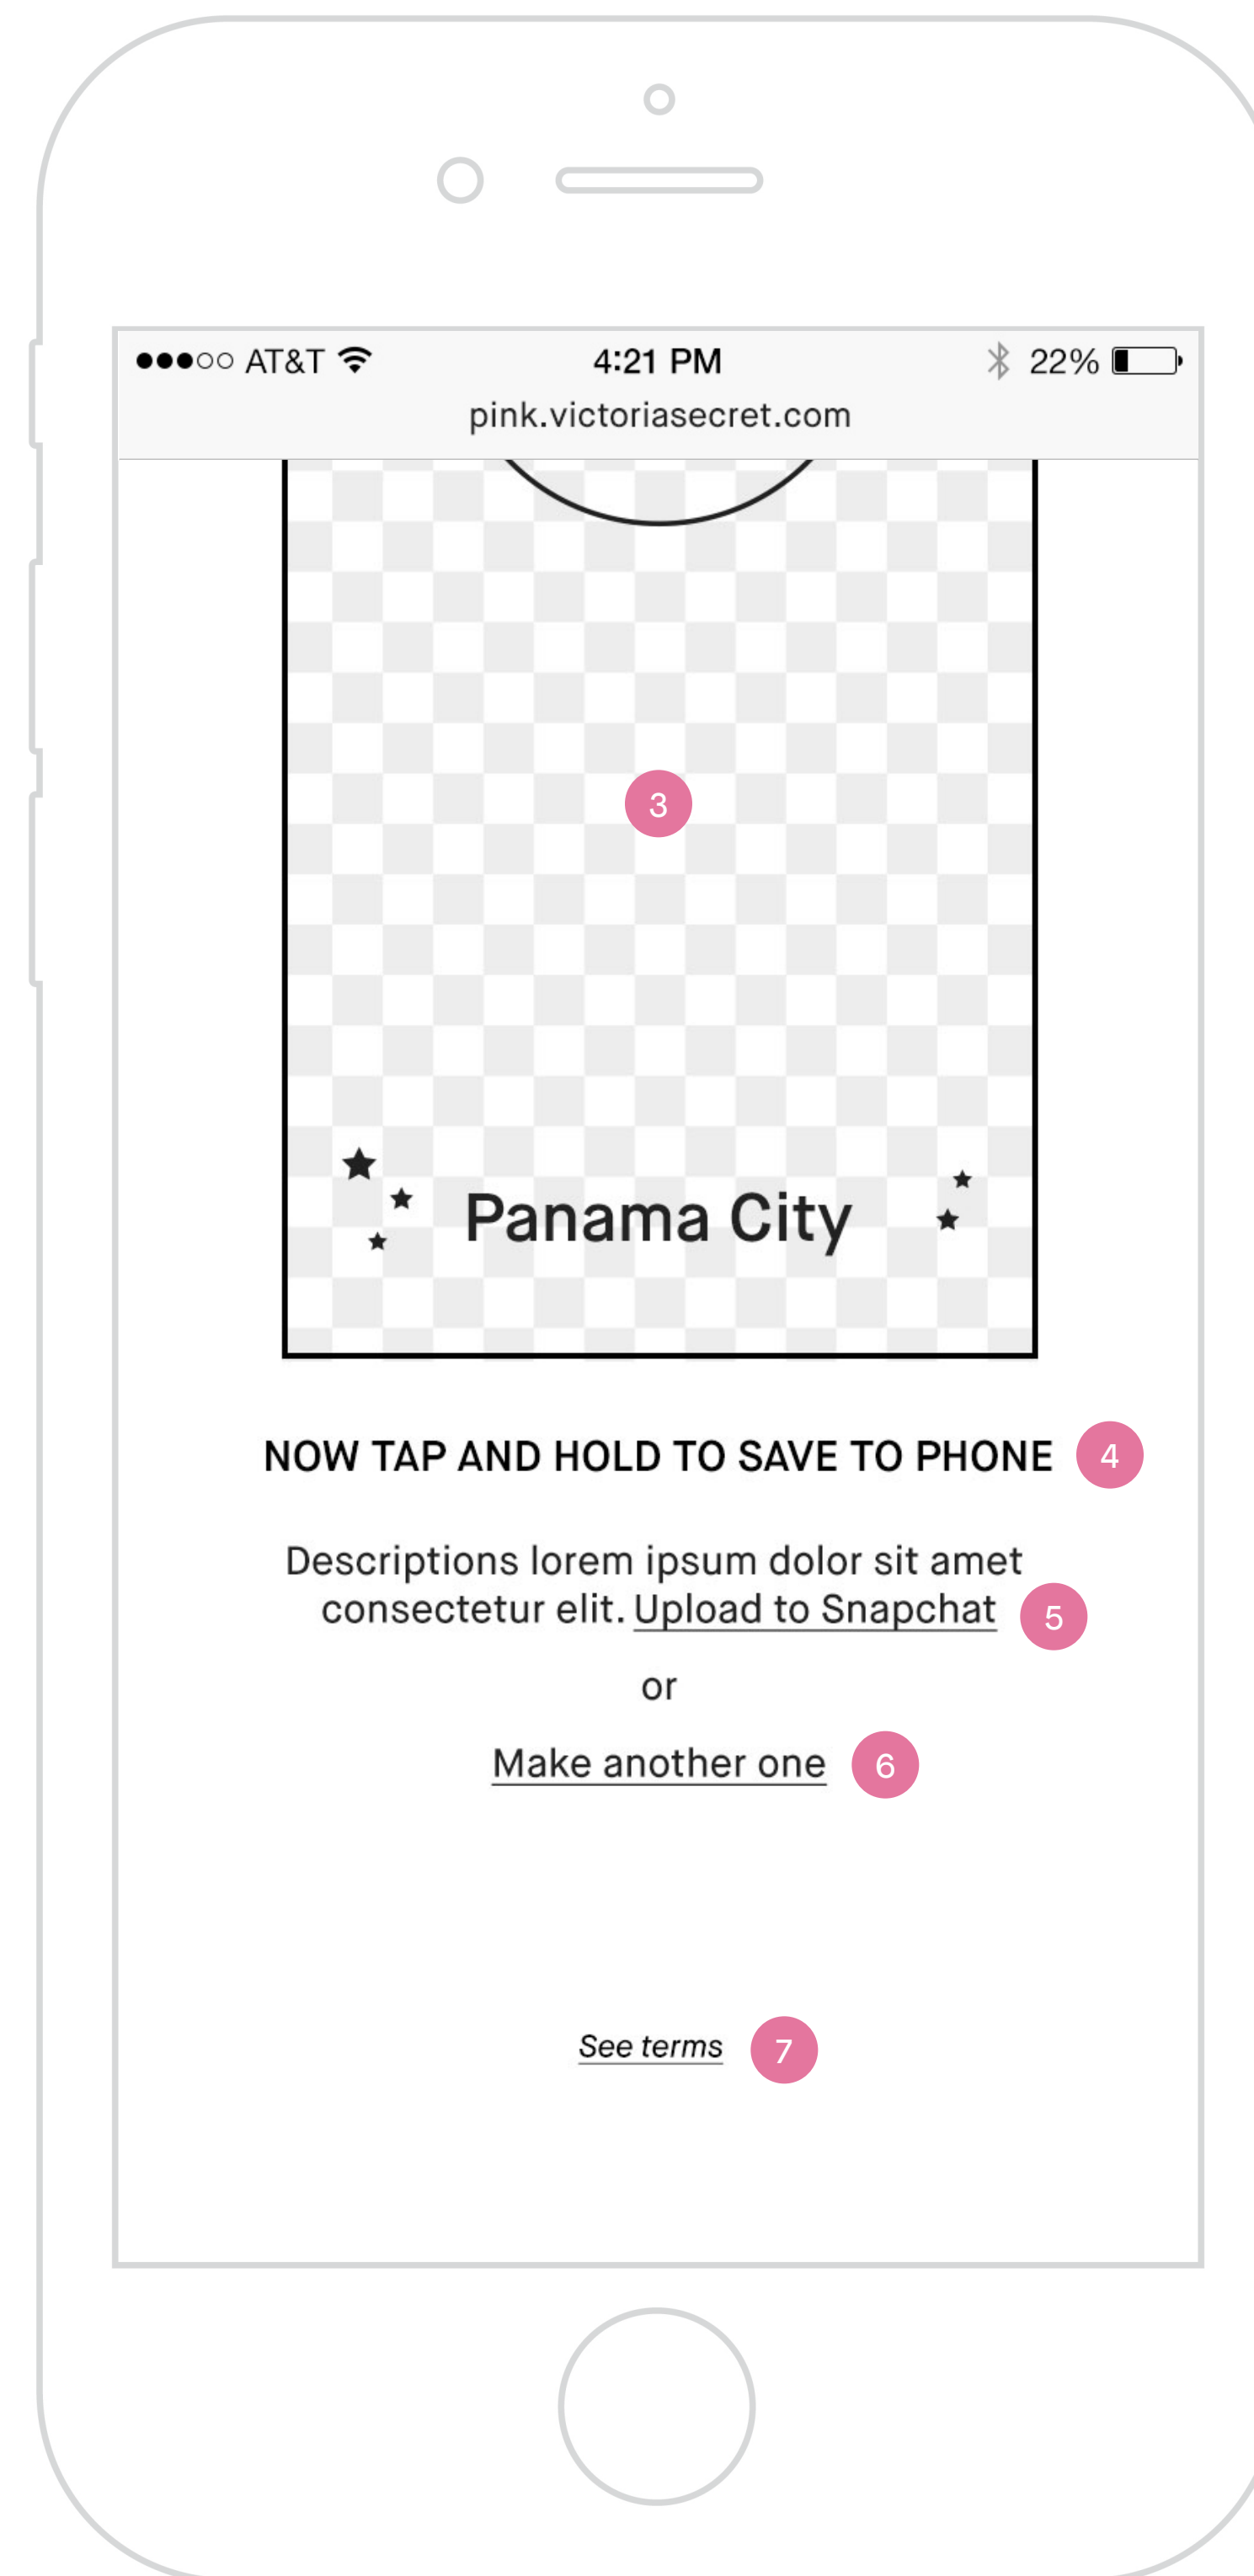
●●●○○ AT&T 4:21 PM 22%
pink.victoriasecret.com

3

Panama City

NOW TAP AND HOLD TO SAVE TO PHONE 4

Descriptions lorem ipsum dolor sit amet consectetur elit. Upload to Snapchat 5

or

Make another one 6

See terms 7